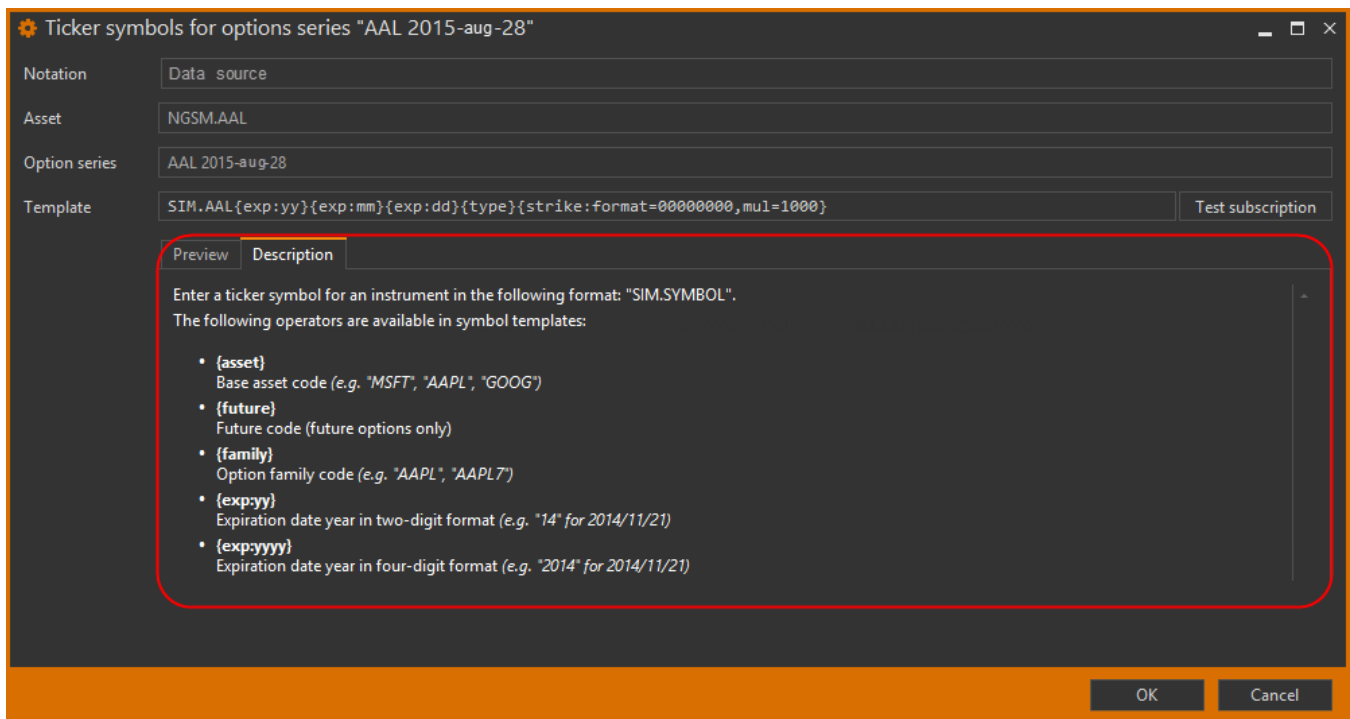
Ticker symbols for options series "AAL 2015-aug-28"

Notation Data source

Asset NGSM.AAL

Option series AAL 2015-aug-28

Template SIM.AAL{exp:yy}{exp:mm}{exp:dd}{type}{strike:format=00000000,mul=1000} Test subscription

Preview Description

Enter a ticker symbol for an instrument in the following format: "SIM.SYMBOL".

The following operators are available in symbol templates:

- {asset}
Base asset code *(e.g. "MSFT", "AAPL", "GOOG")*
- {future}
Future code (future options only)
- {family}
Option family code *(e.g. "AAPL", "AAPL7")*
- {exp:yy}
Expiration date year in two-digit format *(e.g. "14" for 2014/11/21)*
- {exp:yyyy}
Expiration date year in four-digit format *(e.g. "2014" for 2014/11/21)*

OK Cancel